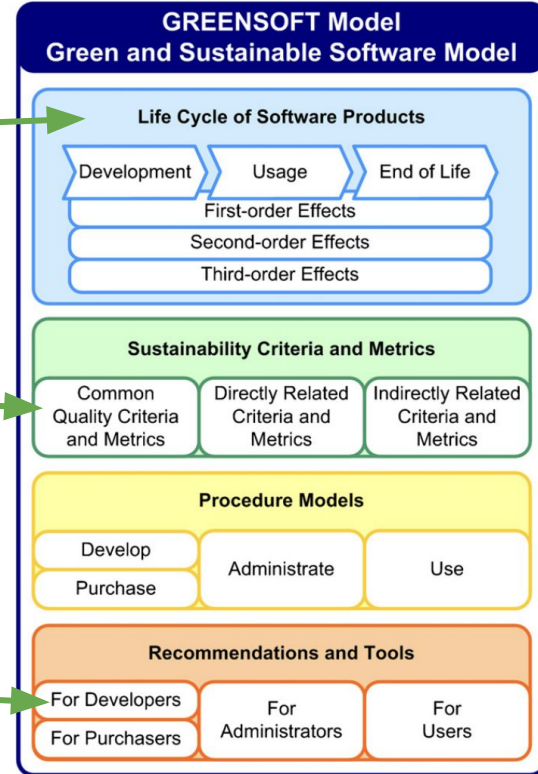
GREENSOFT Model
Green and Sustainable Software Model

Life Cycle of Software Products

Development
Usage
End of Life

First-order Effects
Second-order Effects
Third-order Effects

Sustainability Criteria and Metrics

Common Quality Criteria and Metrics
Directly Related Criteria and Metrics
Indirectly Related Criteria and Metrics

Procedure Models

Develop
Purchase
Administrate
Use

Recommendations and Tools

For Developers
For Purchasers
For Administrators
For Users